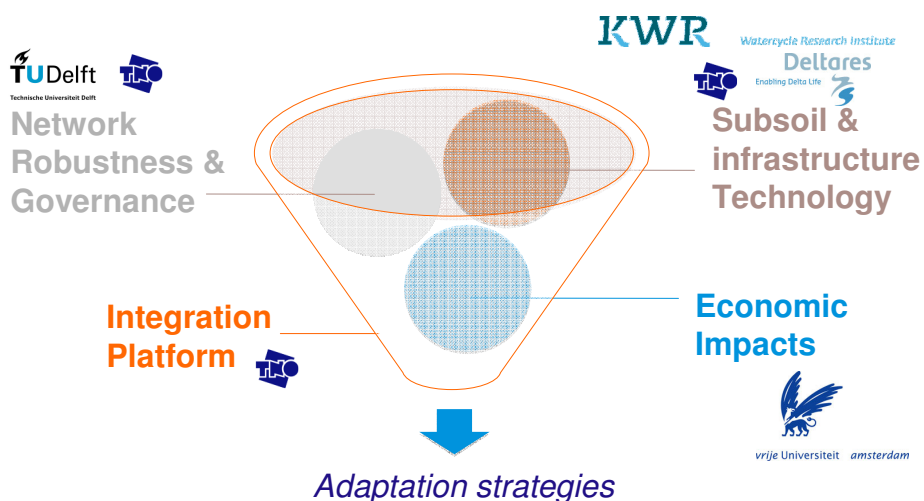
TUDelft
Technische Universiteit Delft
TNO

KWR
Watercycle Research Institute
Deltares
Enabling Delta Life
TNO

Network Robustness & Governance

Subsoil & infrastructure Technology

Integration Platform
TNO

Economic Impacts

vrije Universiteit amsterdam

Adaptation strategies